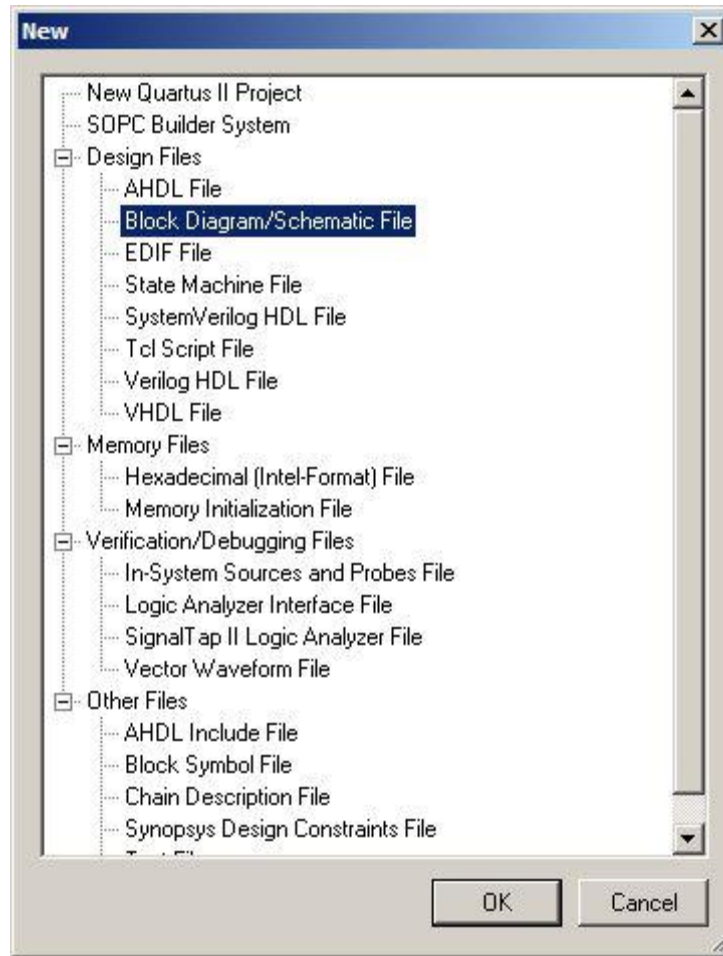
New

New Quartus II Project
SOPC Builder System
Design Files
AHDL File
Block Diagram/Schematic File
EDIF File
State Machine File
SystemVerilog HDL File
Tcl Script File
Verilog HDL File
VHDL File
Memory Files
Hexadecimal (Intel-Format) File
Memory Initialization File
Verification/Debugging Files
In-System Sources and Probes File
Logic Analyzer Interface File
SignalTap II Logic Analyzer File
Vector Waveform File
Other Files
AHDL Include File
Block Symbol File
Chain Description File
Synopsys Design Constraints File
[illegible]

OK
Cancel